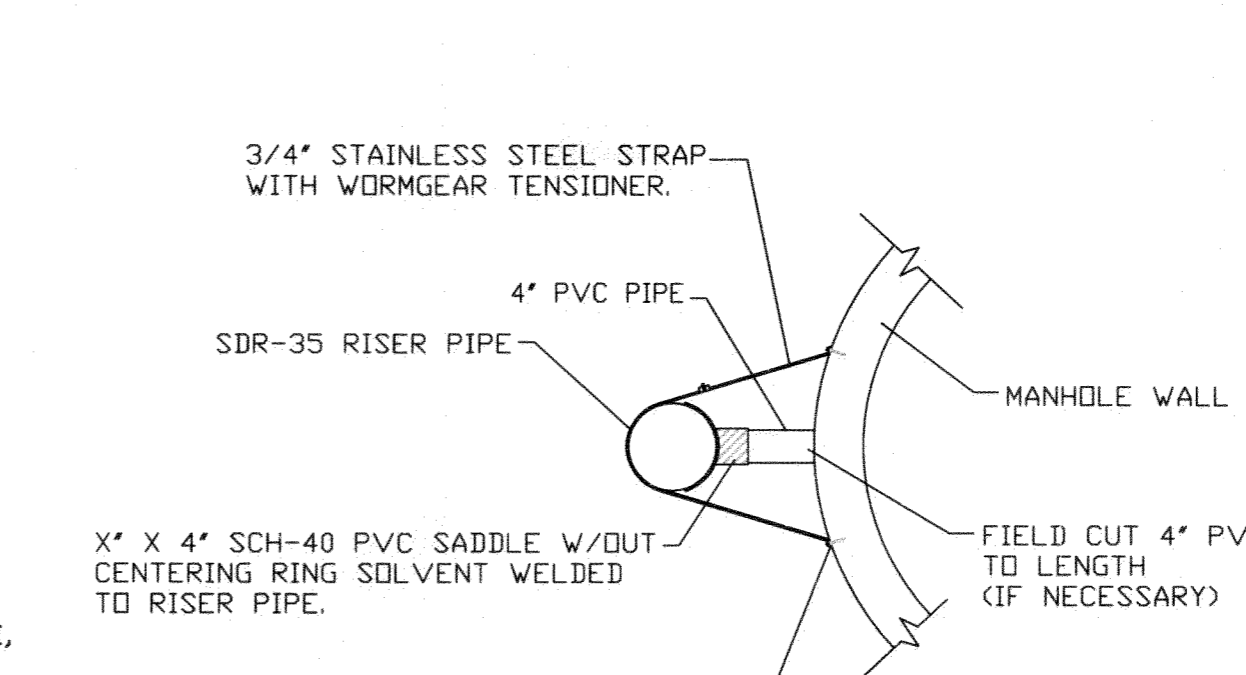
3/4" STAINLESS STEEL STRAP WITH WORMGEAR TENSIONER.

4" PVC PIPE

SDR-35 RISER PIPE

MANHOLE WALL

X" X 4" SCH-40 PVC SADDLE W/OUT CENTERING RING SOLVENT WELDED TO RISER PIPE.

FIELD CUT 4" PV TO LENGTH (IF NECESSARY)

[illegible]